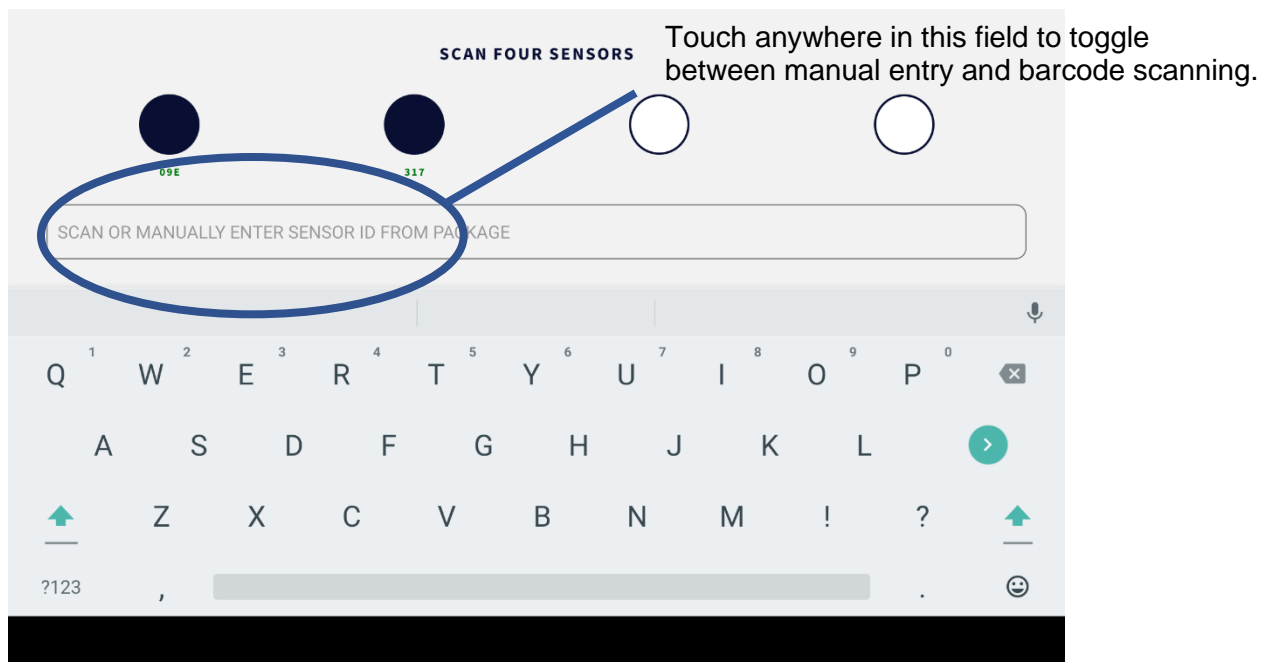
SCAN FOUR SENSORS

Touch anywhere in this field to toggle between manual entry and barcode scanning.

09E

317

SCAN OR MANUALLY ENTER SENSOR ID FROM PACKAGE

1 2 3 4 5 6 7 8 9 0
Q W E R T Y U I O P

A S D F G H J K L

Z X C V B N M ! ?

?123 , .